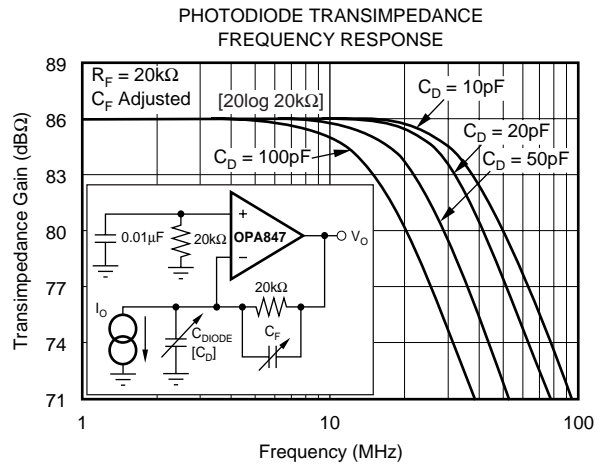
PHOTODIODE TRANSIMPEDANCE FREQUENCY RESPONSE

$R_F = 20k\Omega$
$C_F$ Adjusted
[20log 20kΩ]

$C_D = 10pF$
$C_D = 20pF$
$C_D = 50pF$
$C_D = 100pF$

Transimpedance Gain (dBΩ)

89
86
83
80
77
74
71

1
10
100

Frequency (MHz)

0.01μF
20kΩ
+
−
OPA847
$V_O$
20kΩ
$I_O$
$C_{DIODE}$
$[C_D]$
$C_F$